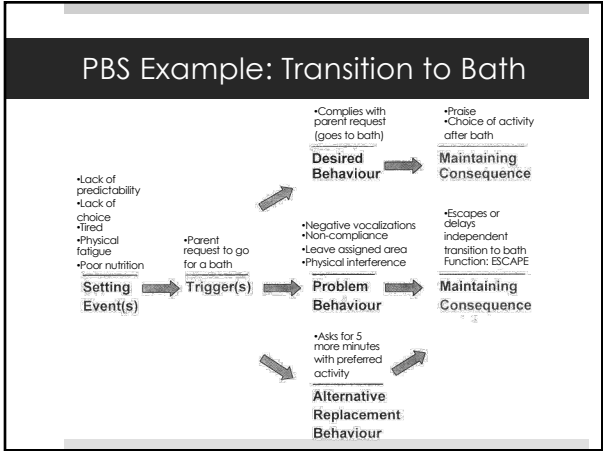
PBS Example: Transition to Bath

•Lack of predictability
•Lack of choice
•Tired
•Physical fatigue
•Poor nutrition

Setting Event(s)

•Parent request to go for a bath

Trigger(s)

•Complies with parent request (goes to bath)

Desired Behaviour

•Praise
•Choice of activity after bath

Maintaining Consequence

•Negative vocalizations
•Non-compliance
•Leave assigned area
•Physical interference

Problem Behaviour

•Escapes or delays independent transition to bath
Function: ESCAPE

Maintaining Consequence

•Asks for 5 more minutes with preferred activity

Alternative Replacement Behaviour